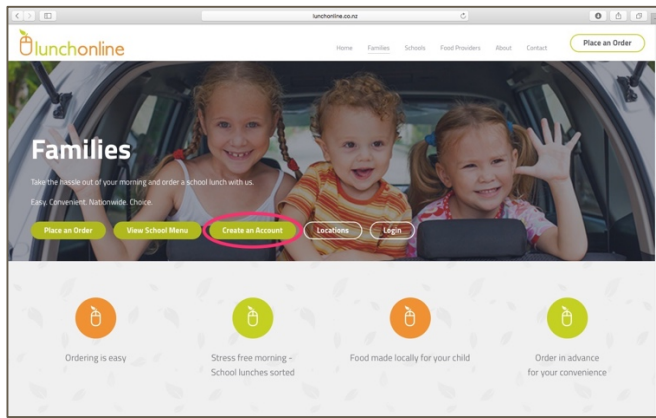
lunchonline.co.nz

lunchonline

Home Families Schools Food Providers About Contact

Place an Order

Families

Take the hassle out of your morning and order a school lunch with us.

Easy. Convenient. Nationwide. Choice.

Place an Order View School Menu Create an Account Locations Login

Ordering is easy

Stress free morning - School lunches sorted

Food made locally for your child

Order in advance for your convenience